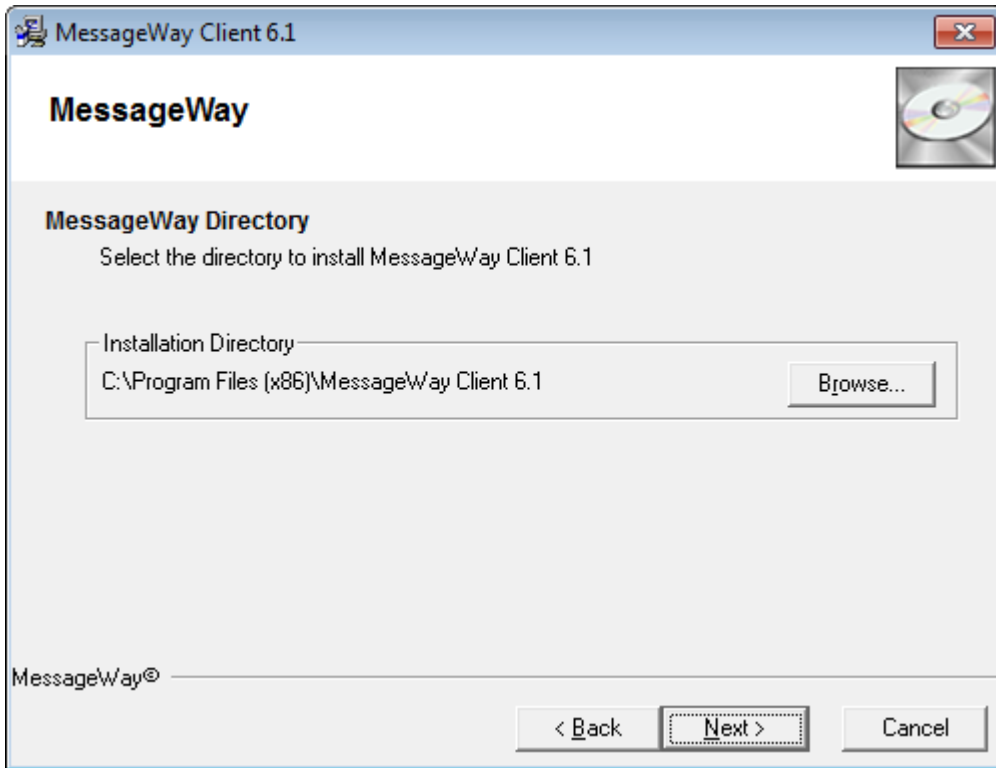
MessageWay Client 6.1

MessageWay

MessageWay Directory

Select the directory to install MessageWay Client 6.1

Installation Directory

C:\Program Files (x86)\MessageWay Client 6.1

Browse...

MessageWay©

< Back

Next >

Cancel